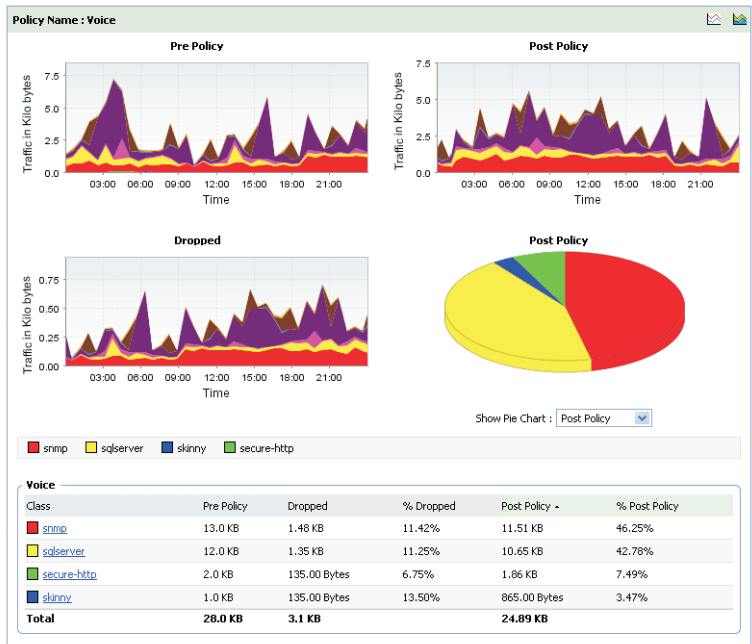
Policy Name : Voice

Pre Policy

Traffic in Kilo bytes

7.5
5.0
2.5
0.0

03:00 06:00 09:00 12:00 15:00 18:00 21:00

Time

Post Policy

Traffic in Kilo bytes

7.5
5.0
2.5
0.0

03:00 06:00 09:00 12:00 15:00 18:00 21:00

Time

Dropped

Traffic in Kilo bytes

0.75
0.50
0.25
0.00

03:00 06:00 09:00 12:00 15:00 18:00 21:00

Time

Post Policy

Show Pie Chart : Post Policy

snmp sqlserver skinny secure-http

Voice

| Class | Pre Policy | Dropped | % Dropped | Post Policy ▲ | % Post Policy |
|---|---|---|---|---|---|
| snmp | 13.0 KB | 1.48 KB | 11.42% | 11.51 KB | 46.25% |
| sqlserver | 12.0 KB | 1.35 KB | 11.25% | 10.65 KB | 42.78% |
| secure-http | 2.0 KB | 135.00 Bytes | 6.75% | 1.86 KB | 7.49% |
| skinny | 1.0 KB | 135.00 Bytes | 13.50% | 865.00 Bytes | 3.47% |
| Total | 28.0 KB | 3.1 KB | | 24.89 KB | |